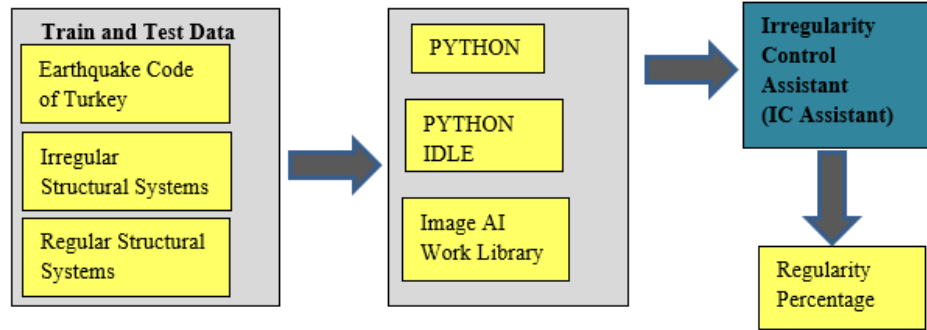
Train and Test Data

Earthquake Code of Turkey

Irregular Structural Systems

Regular Structural Systems

PYTHON

PYTHON IDLE

Image AI Work Library

Irregularity Control Assistant (IC Assistant)

Regularity Percentage